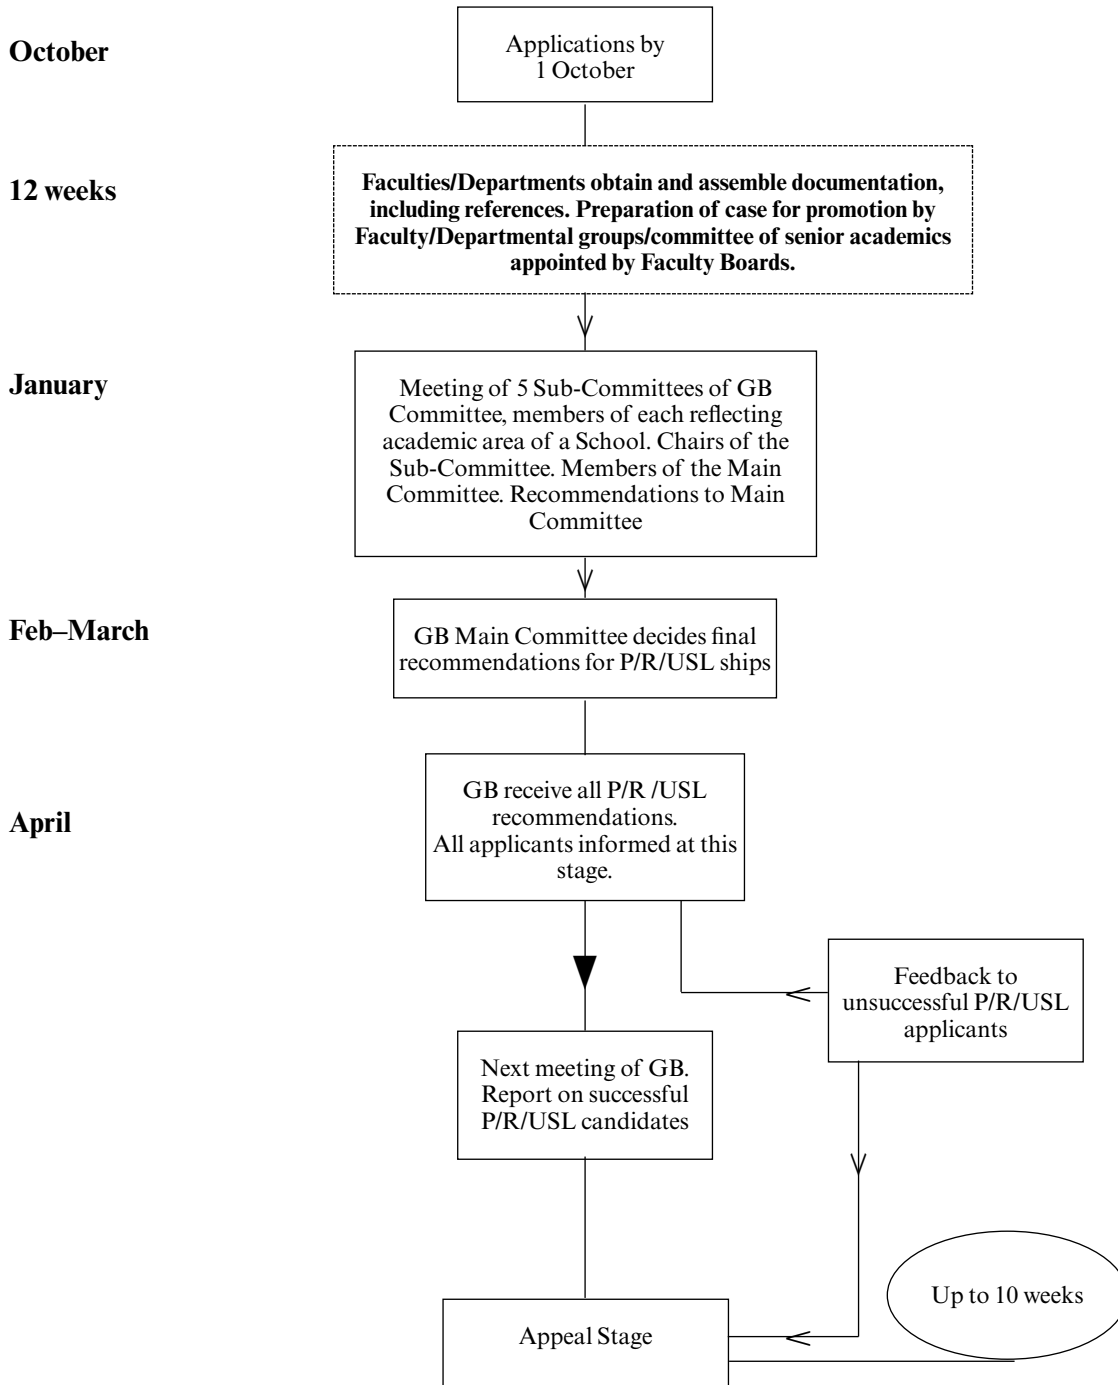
October

Applications by 1 October

12 weeks

**Faculties/Departments obtain and assemble documentation, including references. Preparation of case for promotion by Faculty/Departmental groups/committee of senior academics appointed by Faculty Boards.**

January

Meeting of 5 Sub-Committees of GB Committee, members of each reflecting academic area of a School. Chairs of the Sub-Committee. Members of the Main Committee. Recommendations to Main Committee

Feb–March

GB Main Committee decides final recommendations for P/R/USL ships

April

GB receive all P/R /USL recommendations. All applicants informed at this stage.

Feedback to unsuccessful P/R/USL applicants

Next meeting of GB. Report on successful P/R/USL candidates

Up to 10 weeks

Appeal Stage